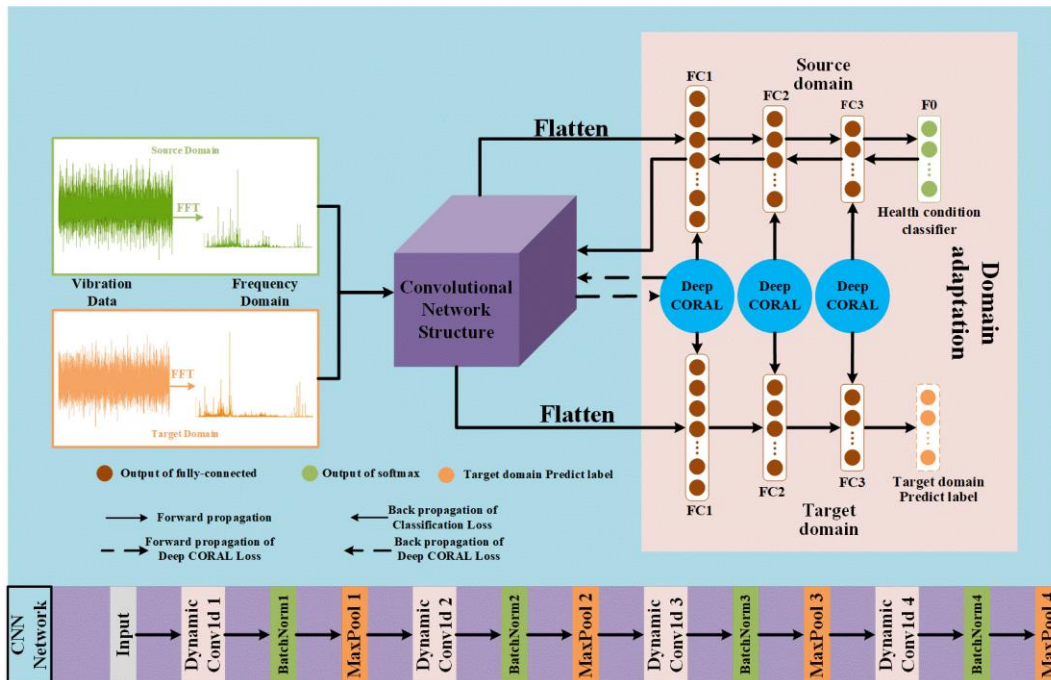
Source Domain

FFT

Vibration Data

Frequency Domain

FFT

Target Domain

Convolutional Network Structure

Flatten

Flatten

Source domain

FC1

FC2

FC3

F0

Health condition classifier

Deep CORAL

Deep CORAL

Deep CORAL

Domain adaptation

FC1

FC2

FC3

Target domain Predict label

Target domain

Output of fully-connected

Output of softmax

Target domain Predict label

Forward propagation

Back propagation of Classification Loss

Forward propagation of Deep CORAL Loss

Back propagation of Deep CORAL Loss

CNN Network

Input

Dynamic Conv1d 1

BatchNorm1

MaxPool 1

Dynamic Conv1d 2

BatchNorm2

MaxPool 2

Dynamic Conv1d 3

BatchNorm3

MaxPool 3

Dynamic Conv1d 4

BatchNorm4

MaxPool 4